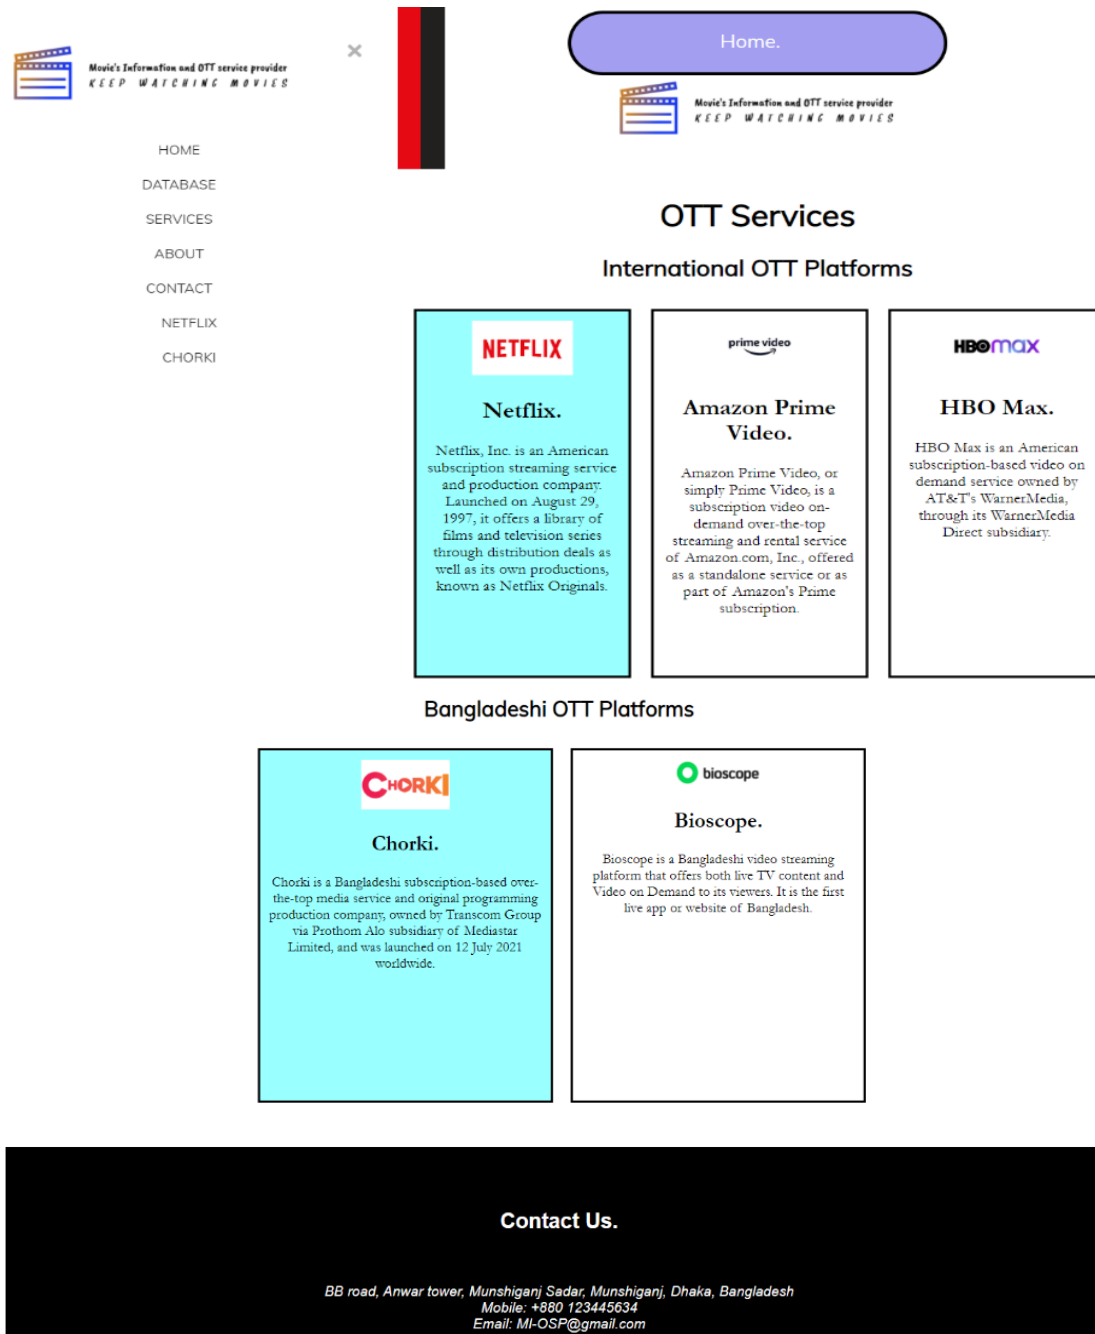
Movie's Information and OTT service provider
KEEP WATCHING MOVIES

×

HOME
DATABASE
SERVICES
ABOUT
CONTACT
NETFLIX
CHORKI

Home.

Movie's Information and OTT service provider
KEEP WATCHING MOVIES

OTT Services

International OTT Platforms

NETFLIX

Netflix.

Netflix, Inc. is an American subscription streaming service and production company. Launched on August 29, 1997, it offers a library of films and television series through distribution deals as well as its own productions, known as Netflix Originals.

prime video

Amazon Prime Video.

Amazon Prime Video, or simply Prime Video, is a subscription video on-demand over-the-top streaming and rental service of Amazon.com, Inc., offered as a standalone service or as part of Amazon's Prime subscription.

HBO max

HBO Max.

HBO Max is an American subscription-based video on demand service owned by AT&T's WarnerMedia, through its WarnerMedia Direct subsidiary.

Bangladeshi OTT Platforms

CHORKI

Chorki.

Chorki is a Bangladeshi subscription-based over-the-top media service and original programming production company, owned by Transcom Group via Prothom Alo subsidiary of Mediastar Limited, and was launched on 12 July 2021 worldwide.

bioscope

Bioscope.

Bioscope is a Bangladeshi video streaming platform that offers both live TV content and Video on Demand to its viewers. It is the first live app or website of Bangladesh.

Contact Us.

BB road, Anwar tower, Munshiganj Sadar, Munshiganj, Dhaka, Bangladesh
Mobile: +880 123445634
Email: MI-OSP@gmail.com